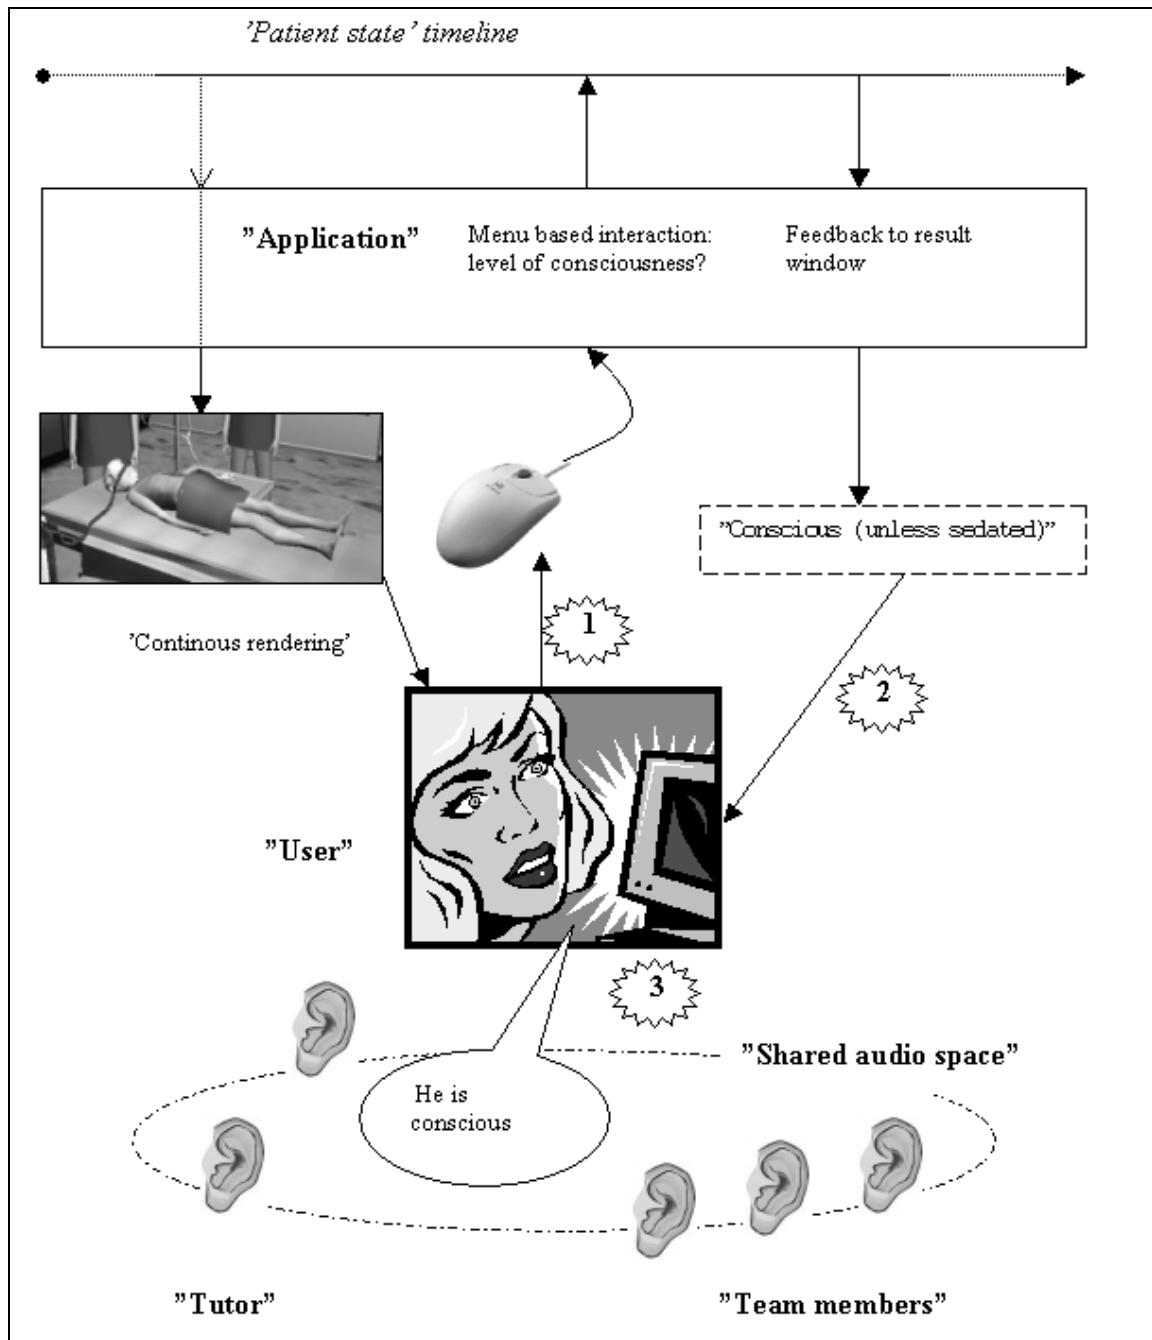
'Patient state' timeline

"Application"

Menu based interaction: level of consciousness?

Feedback to result window

"Conscious (unless sedated)"

'Continous rendering'

1

2

"User"

3

"Shared audio space"

He is conscious

"Tutor"

"Team members"